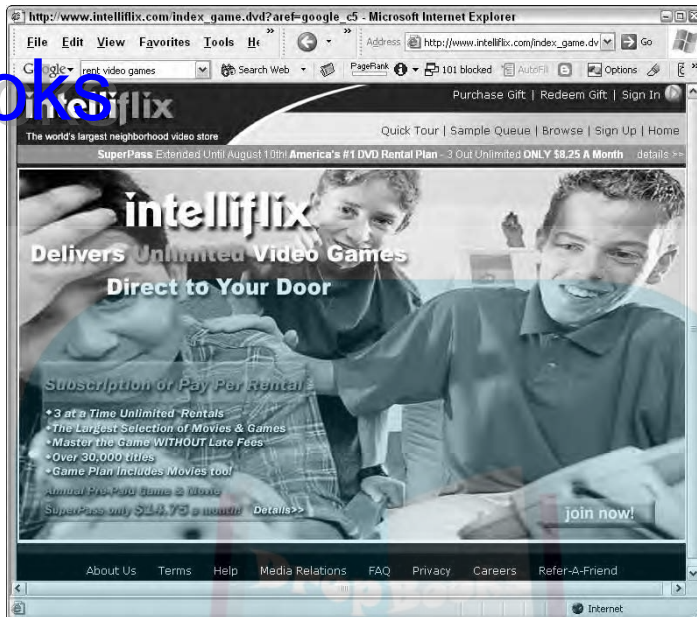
http://www.intelliflix.com/index_game.dvd?aref=google_c5 - Microsoft Internet Explorer

File Edit View Favorites Tools He

Address http://www.intelliflix.com/index_game.dv Go

Google rent video games Search Web PageRank 101 blocked AutoFill Options

oks

intelliflix

The world's largest neighborhood video store

Purchase Gift | Redeem Gift | Sign In

Quick Tour | Sample Queue | Browse | Sign Up | Home

SuperPass Extended Until August 10th! America's #1 DVD Rental Plan - 3 Out Unlimited ONLY $8.25 A Month details >>

intelliflix

Delivers Unlimited Video Games

Direct to Your Door

Subscription or Pay Per Rental

• 3 at a Time Unlimited Rentals
• The Largest Selection of Movies & Games
• Master the Game WITHOUT Late Fees
• Over 30,000 titles
• Game Plan includes Movies too!

Annual Pre-Paid Game & Movie SuperPass only $14.75 a month! Details>>

join now!

About Us Terms Help Media Relations FAQ Privacy Careers Refer-A-Friend

Internet